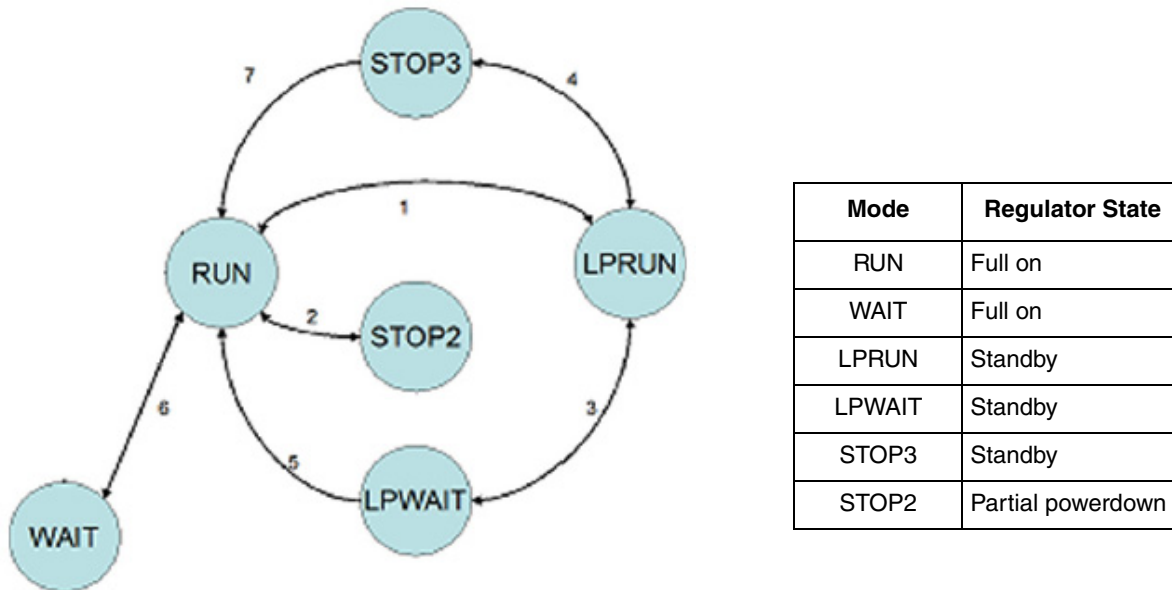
STOP3

7

4

1

RUN

LPRUN

2

STOP2

6

3

5

LPWAIT

WAIT

| Mode | Regulator State |
|---|---|
| RUN | Full on |
| WAIT | Full on |
| LPRUN | Standby |
| LPWAIT | Standby |
| STOP3 | Standby |
| STOP2 | Partial powerdown |